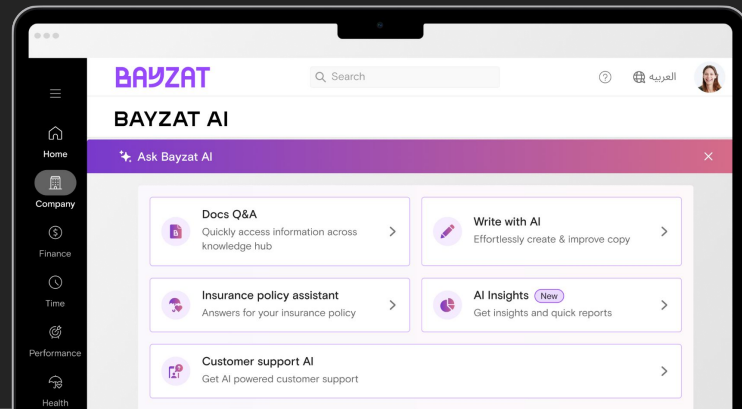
BAYZAT

Search

العربية

Home

Company

Finance

Time

Performance

Health

BAYZAT AI

Ask Bayzat AI

×

Docs Q&A
Quickly access information across knowledge hub

Write with AI
Effortlessly create & improve copy

Insurance policy assistant
Answers for your insurance policy

AI Insights New
Get insights and quick reports

Customer support AI
Get AI powered customer support